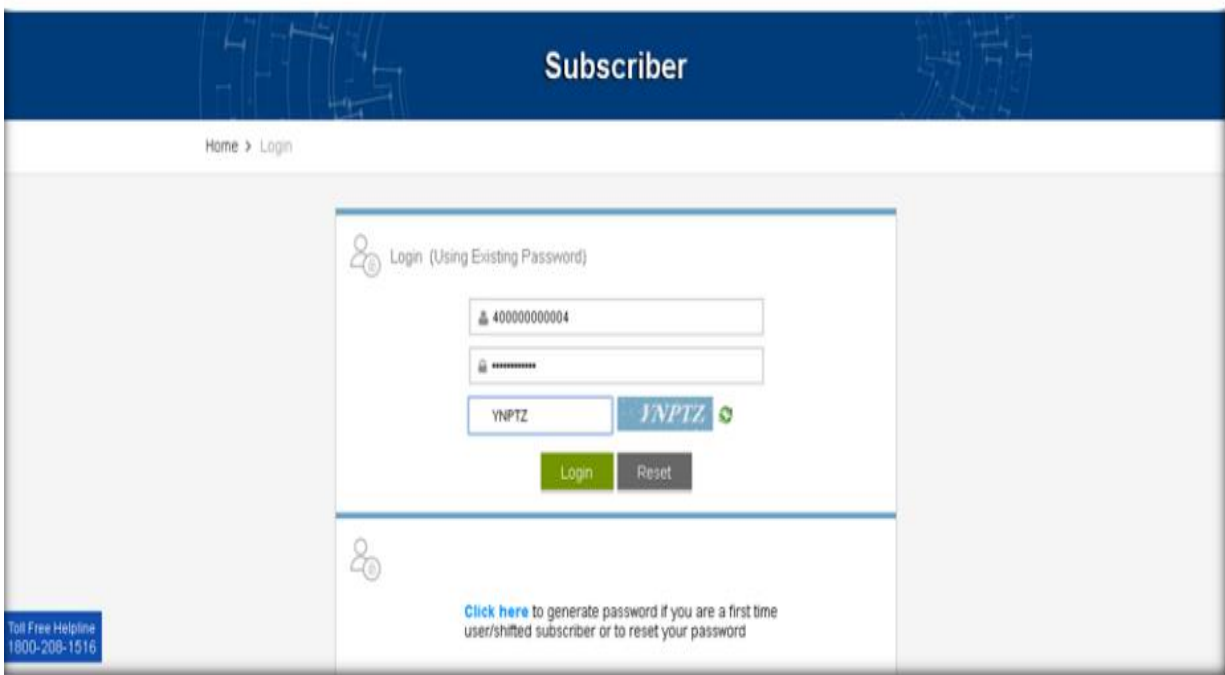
Subscriber

Home > Login

Login (Using Existing Password)

400000000004

••••••••••••

YNPTZ

YNPTZ

Login Reset

Click here to generate password if you are a first time user/shifted subscriber or to reset your password

Toll Free Helpline
1800-208-1516